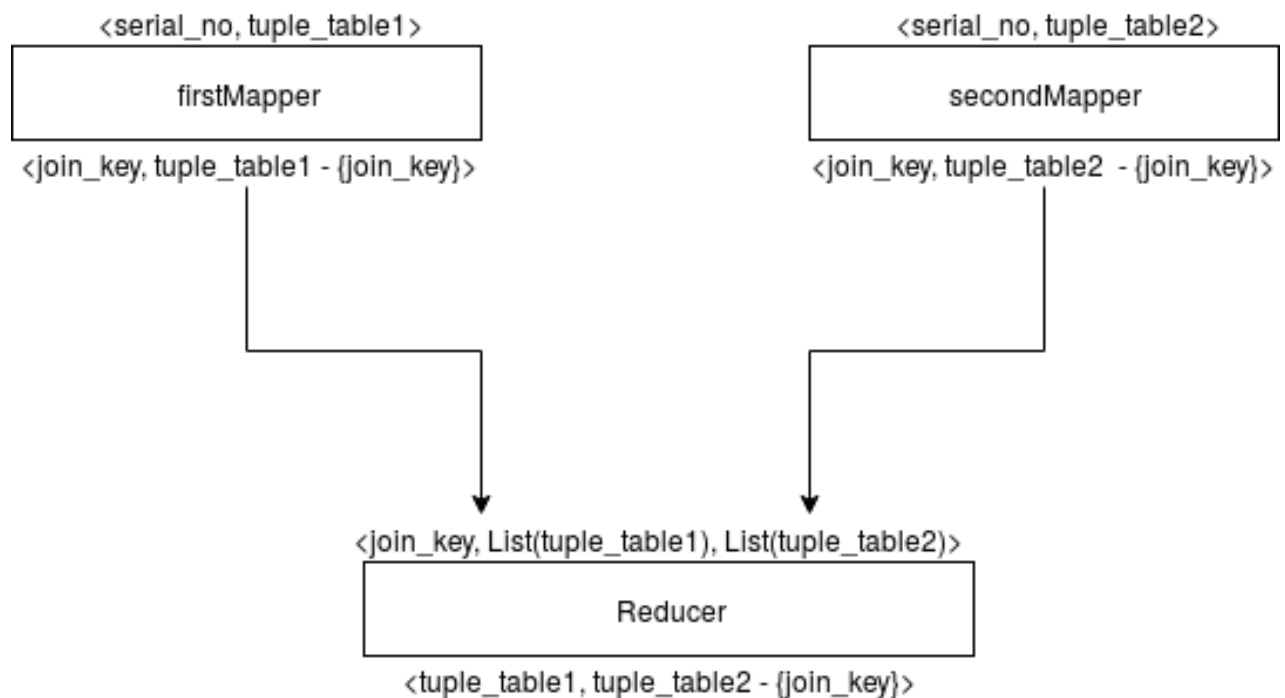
<serial_no, tuple_table1>

firstMapper

<join_key, tuple_table1 - {join_key}>

<serial_no, tuple_table2>

secondMapper

<join_key, tuple_table2 - {join_key}>

<join_key, List(tuple_table1), List(tuple_table2)>

Reducer

<tuple_table1, tuple_table2 - {join_key}>